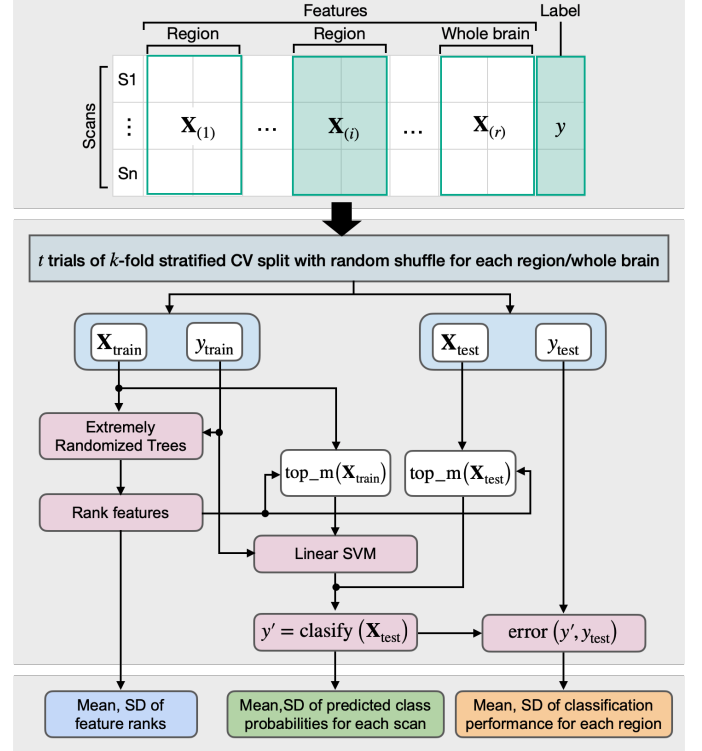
Features

Label

Region

Region

Whole brain

Scans

S1

⋮

Sn

$\mathbf{X}_{(1)}$

…

$\mathbf{X}_{(i)}$

…

$\mathbf{X}_{(r)}$

$y$

$t$ trials of $k$-fold stratified CV split with random shuffle for each region/whole brain

$\mathbf{X}_{\text{train}}$

$y_{\text{train}}$

$\mathbf{X}_{\text{test}}$

$y_{\text{test}}$

Extremely Randomized Trees

$\text{top\_m}(\mathbf{X}_{\text{train}})$

$\text{top\_m}(\mathbf{X}_{\text{test}})$

Rank features

Linear SVM

$y' = \text{clasify}(\mathbf{X}_{\text{test}})$

$\text{error}(y', y_{\text{test}})$

Mean, SD of feature ranks

Mean,SD of predicted class probabilities for each scan

Mean, SD of classification performance for each region